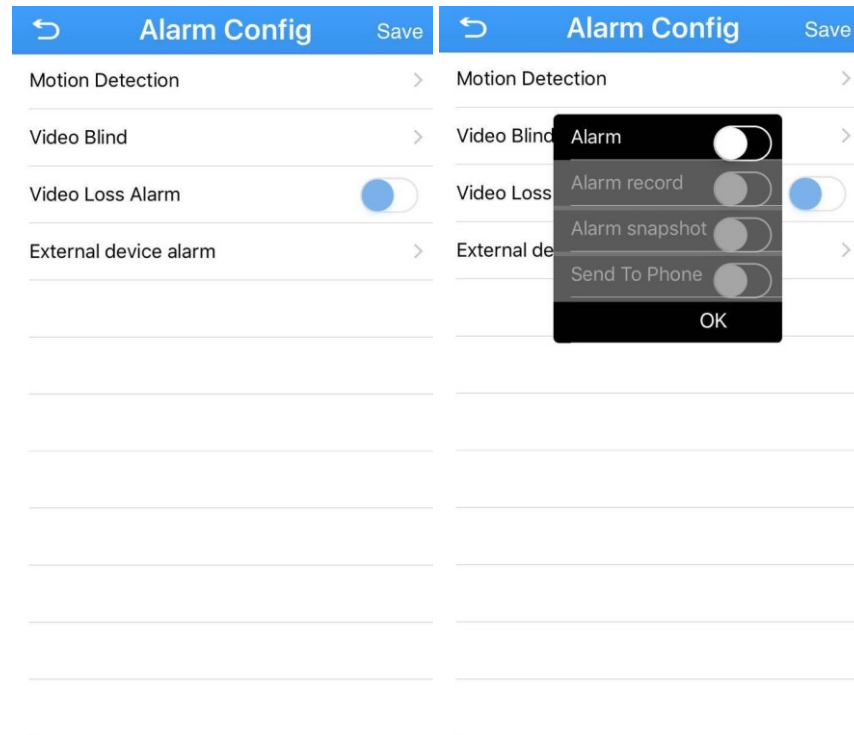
Alarm Config Save

Motion Detection

Video Blind

Video Loss Alarm

External device alarm

Alarm Config Save

Motion Detection

Video Blind

Video Loss

External de

Alarm

Alarm record

Alarm snapshot

Send To Phone

OK